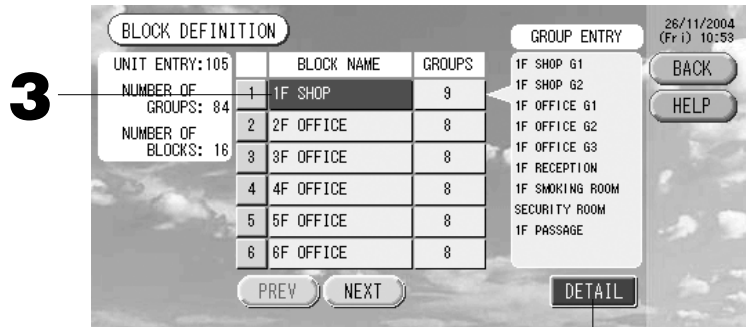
3

BLOCK DEFINITION

26/11/2004 (Fri) 10:53

UNIT ENTRY:105

NUMBER OF GROUPS: 84

NUMBER OF BLOCKS: 16

| | BLOCK NAME | GROUPS |
|---|---|---|
| 1 | 1F SHOP | 9 |
| 2 | 2F OFFICE | 8 |
| 3 | 3F OFFICE | 8 |
| 4 | 4F OFFICE | 8 |
| 5 | 5F OFFICE | 8 |
| 6 | 6F OFFICE | 8 |

GROUP ENTRY

1F SHOP G1
1F SHOP G2
1F OFFICE G1
1F OFFICE G2
1F OFFICE G3
1F RECEPTION
1F SMOKING ROOM
SECURITY ROOM
1F PASSAGE

BACK

HELP

PREV

NEXT

DETAIL